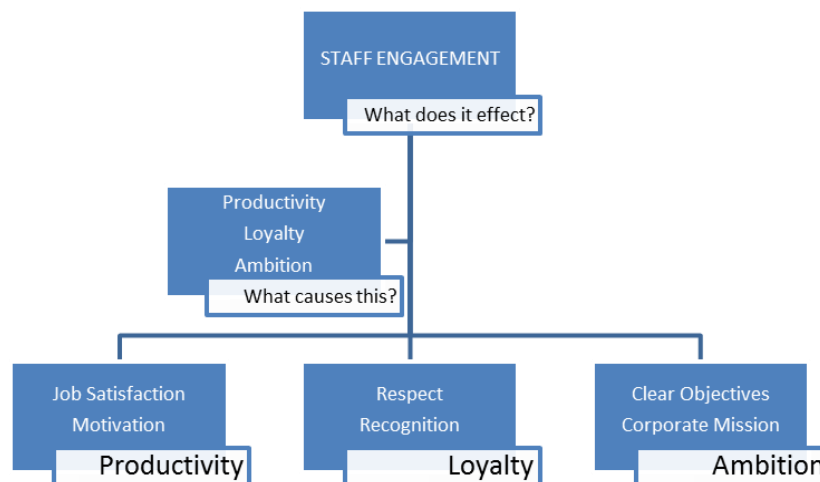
STAFF ENGAGEMENT

What does it effect?

Productivity
Loyalty
Ambition

What causes this?

Job Satisfaction
Motivation

Productivity

Respect
Recognition

Loyalty

Clear Objectives
Corporate Mission

Ambition